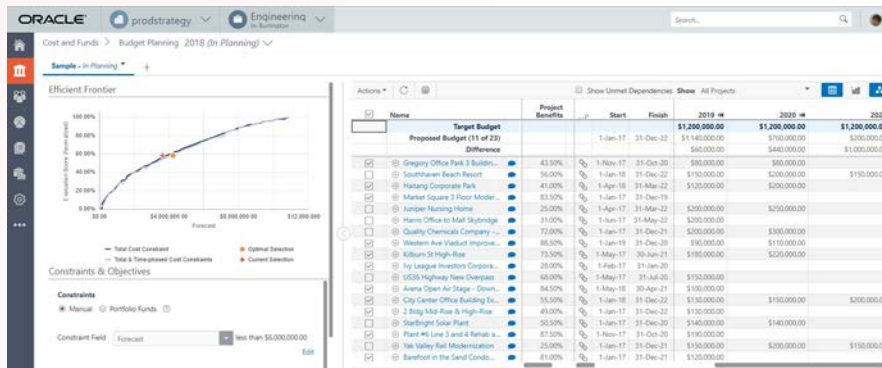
ORACLE prodstrategy Engineering In Burlington

Search...

Cost and Funds > Budget Planning 2018 (In Planning)

Sample - In Planning +

Efficient Frontier

100.00%
80.00%
60.00%
40.00%
20.00%
0.00%
Evaluation Score (Normalized)
$0.00 $4,000,000.00 $8,000,000.00 $12,000,000
Forecast

Total Cost Constraint
Total & Time-phased Cost Constraints
Optimal Selection
Current Selection

Constraints & Objectives

Constraints
Manual Portfolio Funds

Constraint Field Forecast less than $6,000,000.00
Edit

Actions Show Unmet Dependencies Show All Projects

| | Name | Project Benefits | | Start | Finish | 2019 | 2020 | 202 |
|---|---|---|---|---|---|---|---|---|
| | Target Budget | | | | | $1,200,000.00 | $1,200,000.00 | $1,200,000.0 |
| | Proposed Budget (11 of 23) | | | 1-Jan-17 | 31-Dec-22 | $1,140,000.00 | $760,000.00 | $200,000.0 |
| | Difference | | | | | $60,000.00 | $440,000.00 | $1,000,000.0 |
| ☑ | Gregory Office Park 3 Buildin... | 43.50% | | 1-Nov-17 | 31-Oct-20 | $80,000.00 | $80,000.00 | |
| ☐ | Southhaven Beach Resort | 56.00% | | 1-Jan-18 | 31-Dec-22 | $150,000.00 | $200,000.00 | $150,000.0 |
| ☑ | Haitang Corporate Park | 41.00% | | 1-Apr-18 | 31-Mar-22 | $120,000.00 | $200,000.00 | |
| ☑ | Market Square 3 Floor Moder... | 83.50% | | 1-Jan-17 | 31-Dec-19 | | | |
| ☐ | Juniper Nursing Home | 25.00% | | 1-Apr-17 | 31-Mar-22 | $200,000.00 | $250,000.00 | |
| ☐ | Harris Office to Mall Skybridge | 31.00% | | 1-Jun-17 | 31-May-22 | $200,000.00 | | |
| ☐ | Quality Chemicals Company -... | 72.00% | | 1-Jan-18 | 31-Dec-21 | $200,000.00 | $300,000.00 | |
| ☑ | Western Ave Viaduct Improve... | 88.50% | | 1-Jan-19 | 31-Dec-20 | $90,000.00 | $110,000.00 | |
| ☑ | Kilburn St High-Rise | 73.50% | | 1-Jul-17 | 30-Jun-21 | $180,000.00 | $220,000.00 | |
| ☐ | Ivy League Investors Corpora... | 28.00% | | 1-Feb-17 | 31-Jan-20 | | | |
| ☑ | US36 Highway New Overpass | 68.00% | | 1-May-17 | 31-Jul-20 | $150,000.00 | | |
| ☑ | Arena Open Air Stage - Down... | 84.50% | | 1-May-18 | 31-May-20 | $100,000.00 | | |
| ☑ | City Center Office Building Ex... | 55.50% | | 1-Jan-18 | 31-Dec-22 | $130,000.00 | $150,000.00 | $200,000.0 |
| ☑ | 2 Bldg Mid-Rise & High-Rise | 49.00% | | 1-Jan-17 | 31-Dec-22 | $130,000.00 | | |
| ☐ | StarBright Solar Plant | 50.50% | | 1-Jan-17 | 31-Dec-20 | $140,000.00 | $140,000.00 | |
| ☐ | Plant #6 Line 3 and 4 Rehab a... | 87.50% | | 1-Nov-17 | 31-Oct-20 | $190,000.00 | | |
| ☐ | Yak Valley Rail Modernization | 25.00% | | 1-Jan-17 | 31-Dec-21 | $150,000.00 | $200,000.00 | $150,000.0 |
| ☑ | Barefoot in the Sand Condo... | 81.00% | | 1-Jan-17 | 31-Dec-21 | $125,000.00 | | |